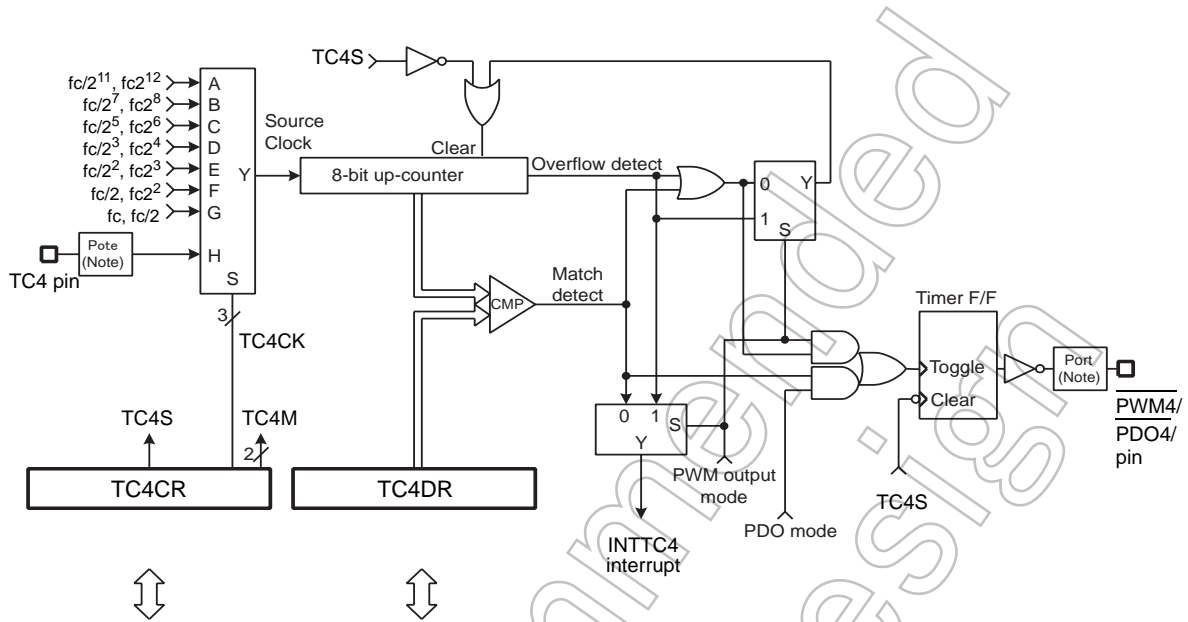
TC4S

$fc/2^{11}$, $fc2^{12}$
$fc/2^7$, $fc2^8$
$fc/2^5$, $fc2^6$
$fc/2^3$, $fc2^4$
$fc/2^2$, $fc2^3$
$fc/2$, $fc2^2$
fc, fc/2

A
B
C
D
E
F
G
H
Y
S

Pote (Note)

TC4 pin

Source Clock

Clear

8-bit up-counter

Overflow detect

0
1
Y
S

3
TC4CK

CMP

Match detect

Timer F/F

Toggle

Clear

Port (Note)

$\overline{PWM4}$/ $\overline{PDO4}$/ pin

TC4S

TC4M

2

TC4CR

TC4DR

0 1
Y
S

PWM output mode

PDO mode

TC4S

INTTC4 interrupt

Not Recommended for New Design